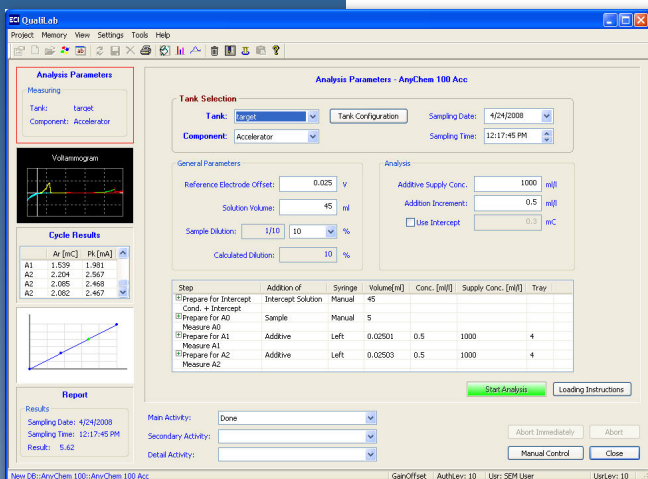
ECI QualiLab

Project Memory View Settings Tools Help

Analysis Parameters

Measuring

Tank: target

Component: Accelerator

Voltammogram

Cycle Results

| | Ar [mC] | Pk [mA] |
|---|---|---|
| A1 | 1.539 | 1.981 |
| A2 | 2.204 | 2.567 |
| A2 | 2.085 | 2.468 |
| A2 | 2.082 | 2.467 |

Report

Results

Sampling Date: 4/24/2008

Sampling Time: 12:17:45 PM

Result: 5.62

Analysis Parameters - AnyChem 100 Acc

Tank Selection

Tank: target

Tank Configuration

Sampling Date: 4/24/2008

Component: Accelerator

Sampling Time: 12:17:45 PM

General Parameters

Reference Electrode Offset: 0.025 V

Solution Volume: 45 ml

Sample Dilution: 1/10 10 %

Calculated Dilution: 10 %

Analysis

Additive Supply Conc. 1000 ml/l

Addition Increment: 0.5 ml/l

Use Intercept 0.3 mC

| Step | Addition of | Syringe | Volume[ml] | Conc. [ml/l] | Supply Conc. [ml/l] | Tray |
|---|---|---|---|---|---|---|
| Prepare for Intercept Cond. + Intercept | Intercept Solution | Manual | 45 | | | |
| Prepare for A0 Measure A0 | Sample | Manual | 5 | | | |
| Prepare for A1 Measure A1 | Additive | Left | 0.02501 | 0.5 | 1000 | 4 |
| Prepare for A2 Measure A2 | Additive | Left | 0.02503 | 0.5 | 1000 | 4 |

Start Analysis

Loading Instructions

Main Activity: Done

Secondary Activity:

Detail Activity:

Abort Immediately

Abort

Manual Control

Close

New DB::AnyChem 100::AnyChem 100 Acc

GainOffset AuthLev: 10 Usr: SEM User UsrLev: 10